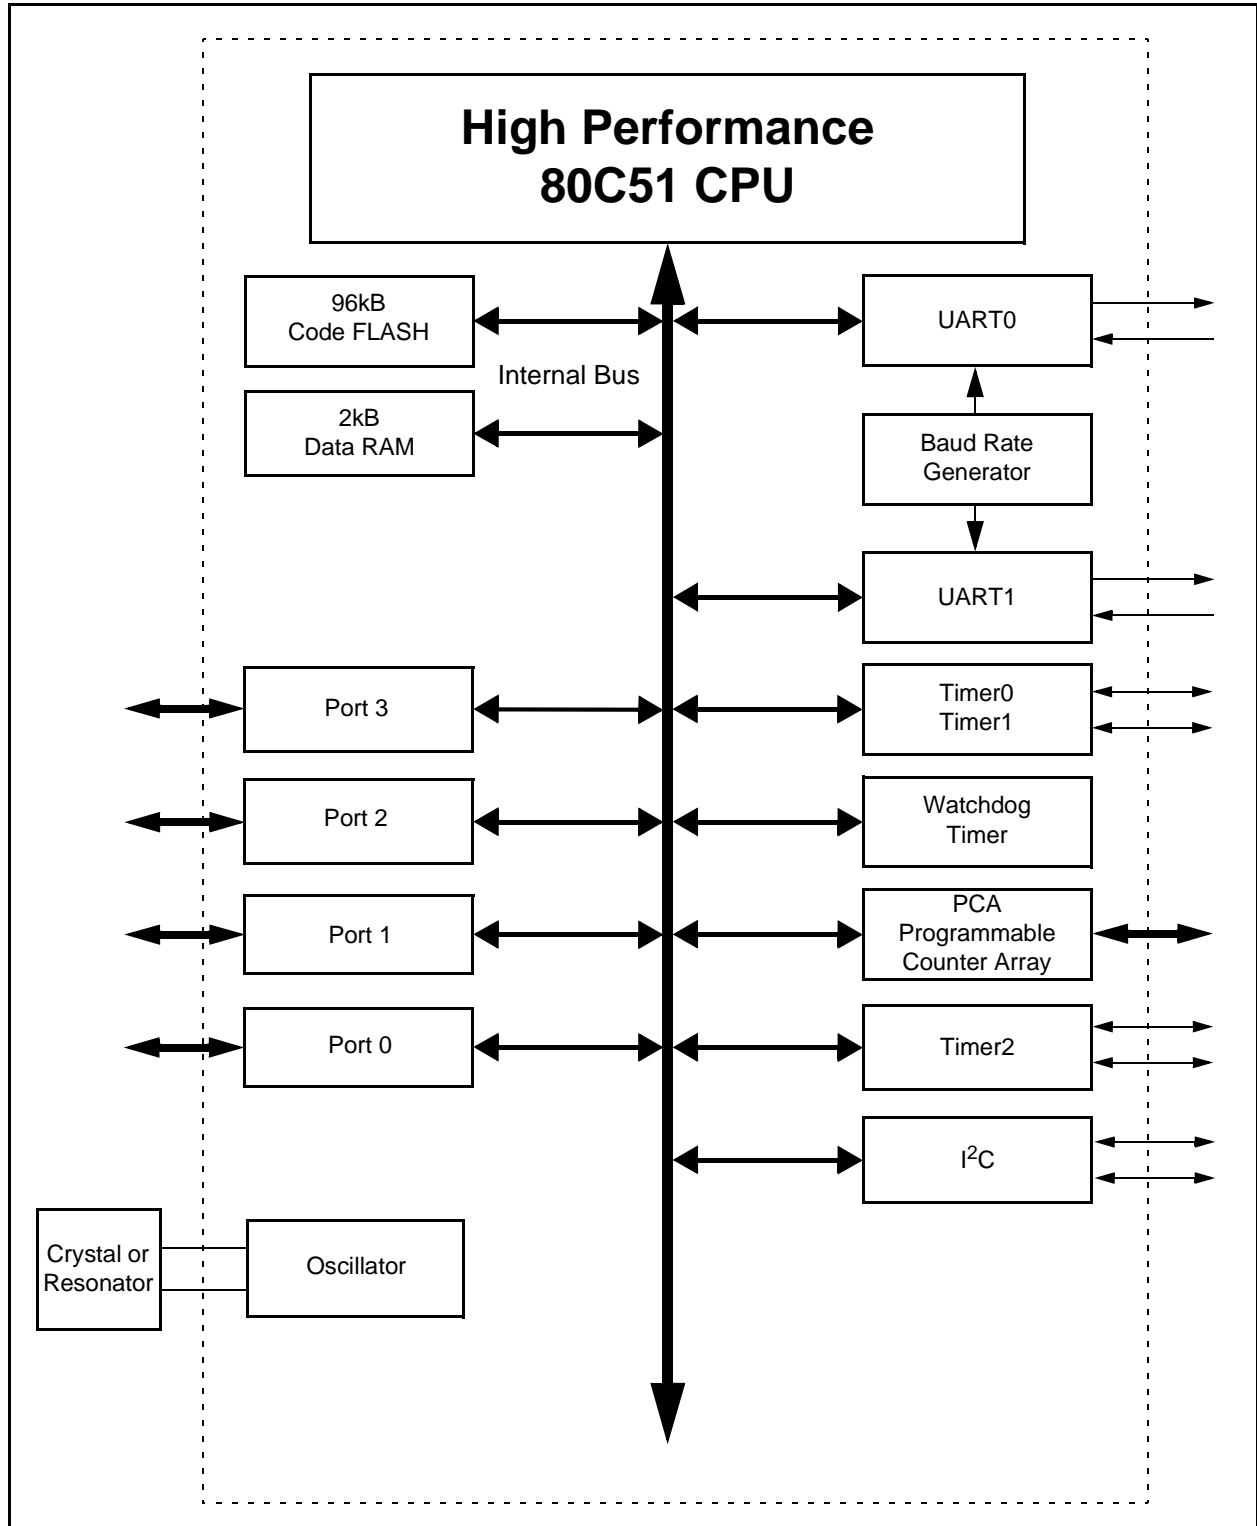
High Performance
80C51 CPU

96kB
Code FLASH

Internal Bus

2kB
Data RAM

UART0

Baud Rate
Generator

UART1

Port 3

Timer0
Timer1

Port 2

Watchdog
Timer

Port 1

PCA
Programmable
Counter Array

Port 0

Timer2

$I^2C$

Crystal or
Resonator

Oscillator